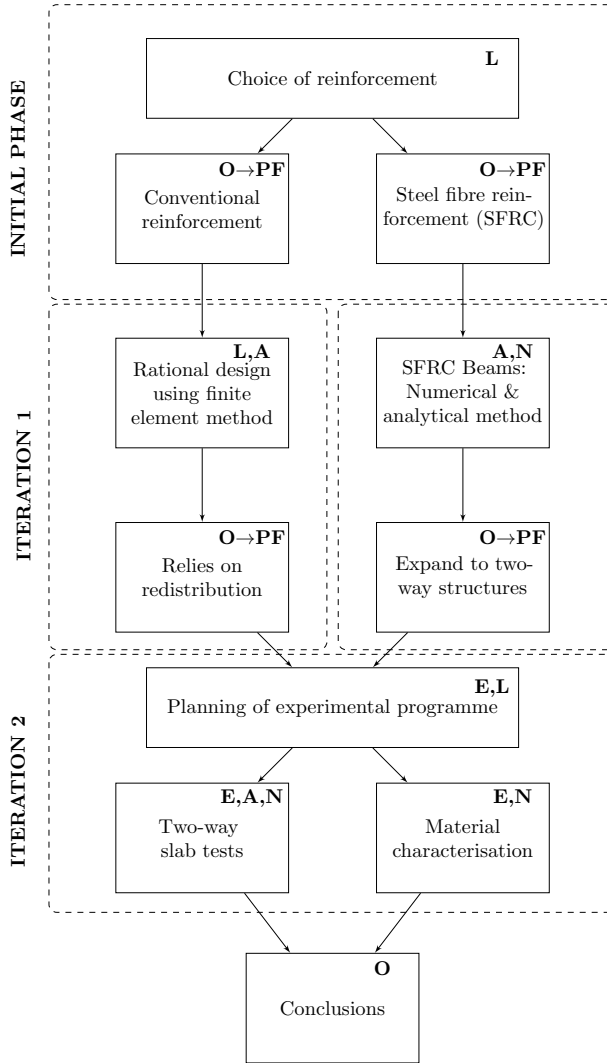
INITIAL PHASE

L
Choice of reinforcement

O→PF
Conventional reinforcement

O→PF
Steel fibre reinforcement (SFRC)

ITERATION 1

L,A
Rational design using finite element method

A,N
SFRC Beams: Numerical & analytical method

O→PF
Relies on redistribution

O→PF
Expand to two-way structures

ITERATION 2

E,L
Planning of experimental programme

E,A,N
Two-way slab tests

E,N
Material characterisation

O
Conclusions